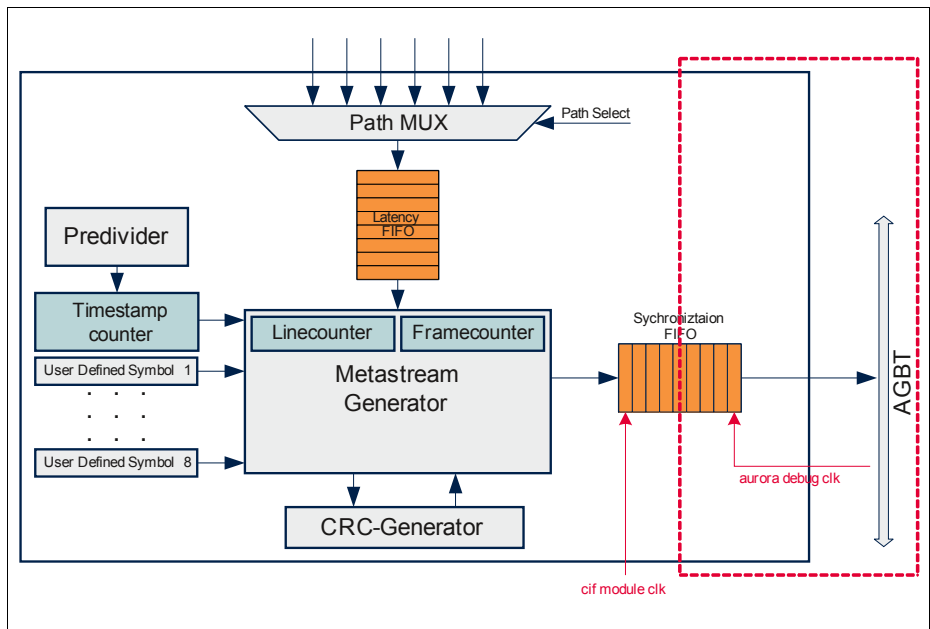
Path MUX

Path Select

Latency FIFO

Predivider

Timestamp counter

User Defined Symbol 1

. . .
. . .

User Defined Symbol 8

Linecounter

Framecounter

Metastream Generator

CRC-Generator

Sychroniztaion FIFO

AGBT

aurora debug clk

cif module clk